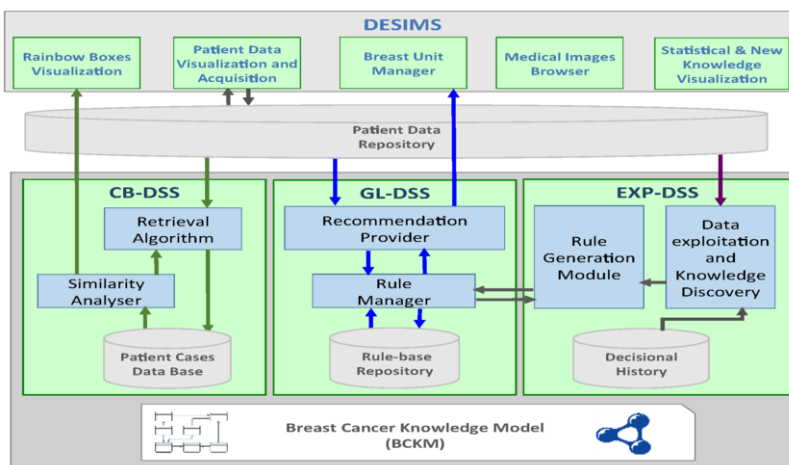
DESIMS

Rainbow Boxes Visualization

Patient Data Visualization and Acquisition

Breast Unit Manager

Medical Images Browser

Statistical & New Knowledge Visualization

Patient Data Repository

CB-DSS

Retrieval Algorithm

Similarity Analyser

Patient Cases Data Base

GL-DSS

Recommendation Provider

Rule Manager

Rule-base Repository

EXP-DSS

Rule Generation Module

Data exploitation and Knowledge Discovery

Decisional History

Breast Cancer Knowledge Model (BCKM)